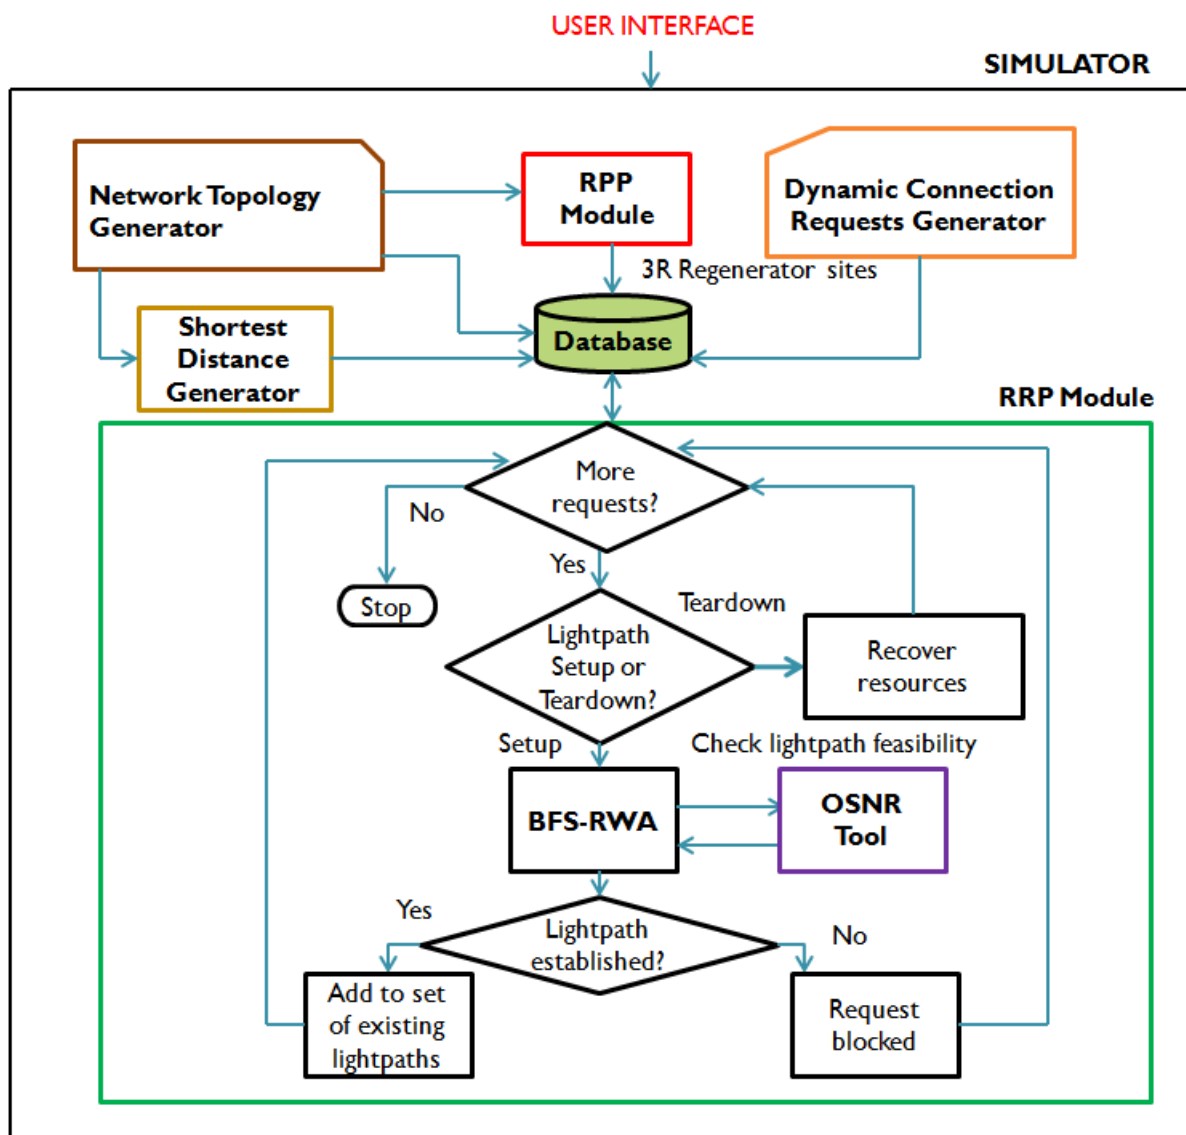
USER INTERFACE

SIMULATOR

Network Topology Generator

RPP Module

Dynamic Connection Requests Generator

3R Regenerator sites

Shortest Distance Generator

Database

RRP Module

More requests?

No

Yes

Stop

Teardown

Lightpath Setup or Teardown?

Recover resources

Setup

Check lightpath feasibility

BFS-RWA

OSNR Tool

Yes

Lightpath established?

No

Add to set of existing lightpaths

Request blocked